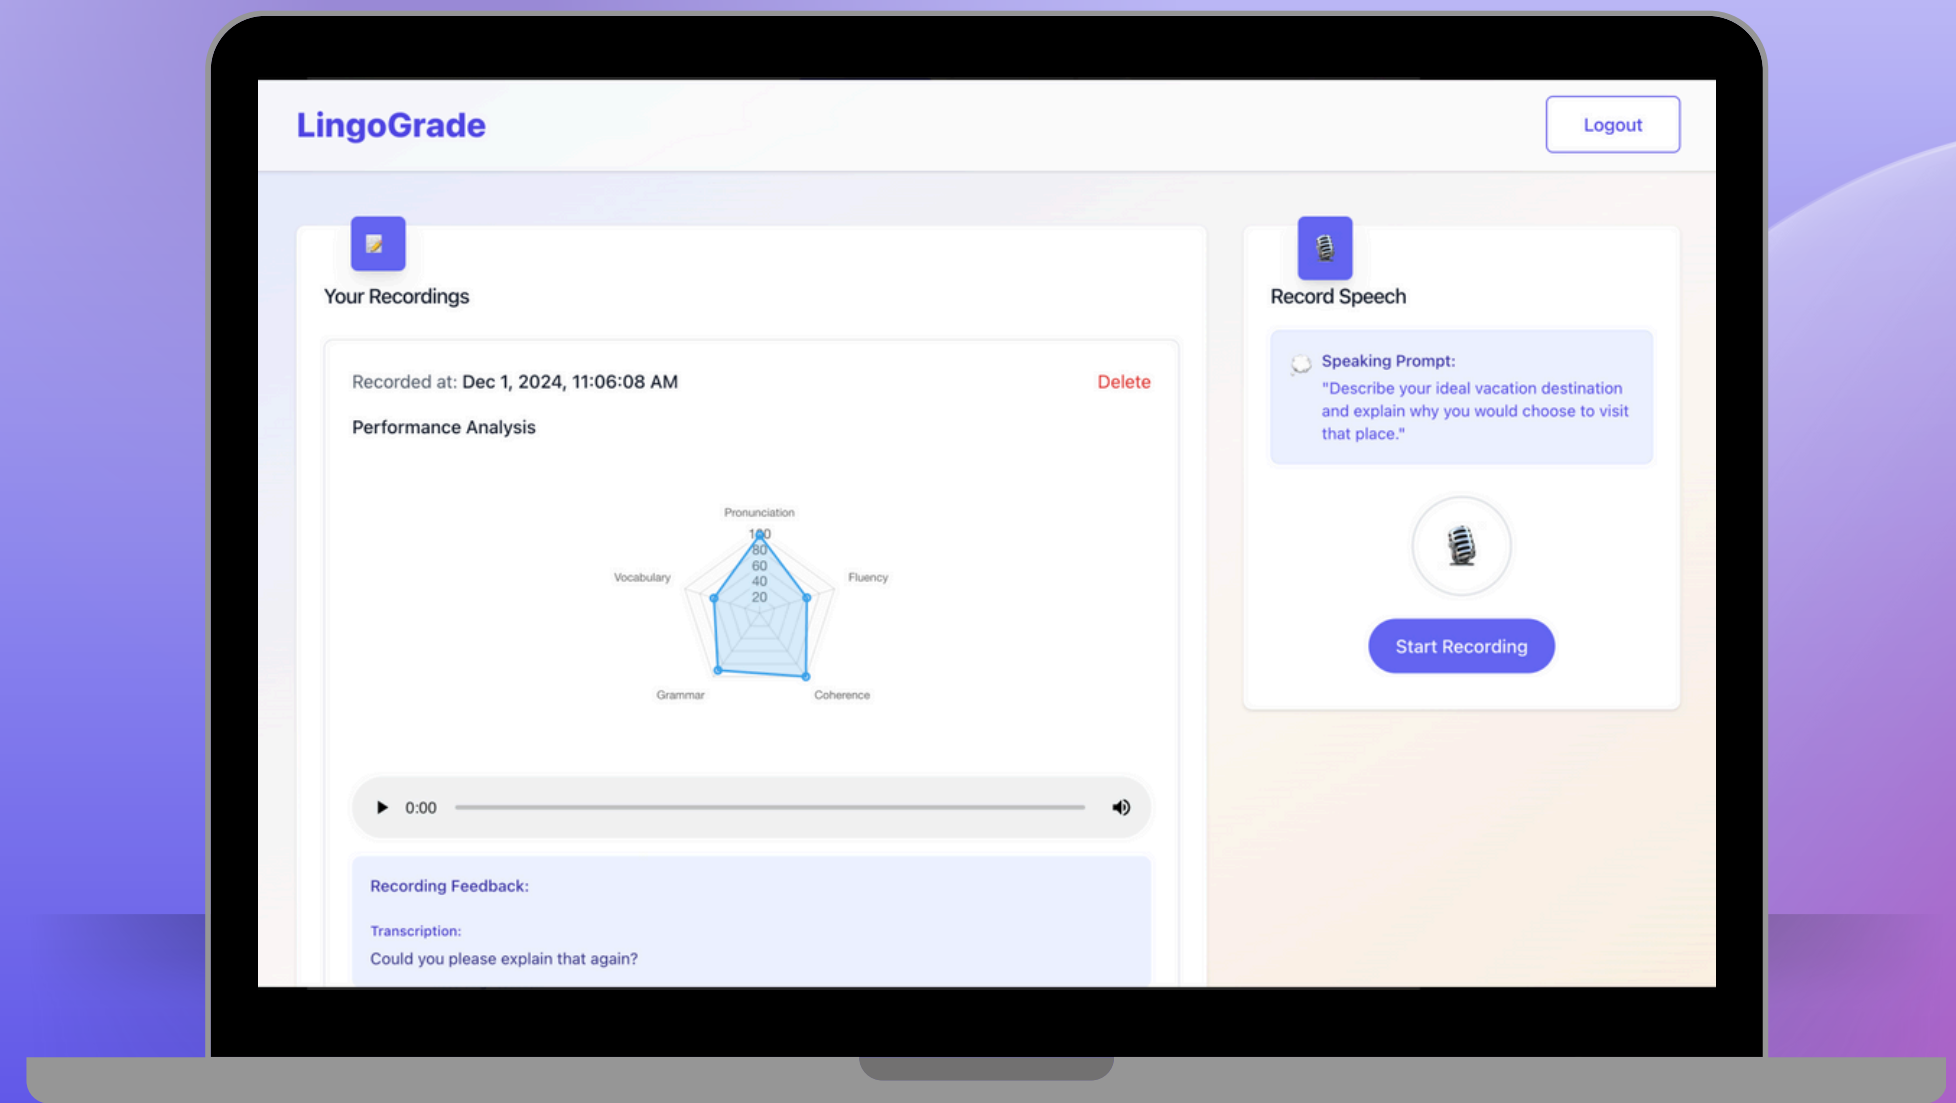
LingoGrade

Logout

Your Recordings

Recorded at: Dec 1, 2024, 11:06:08 AM

Delete

Performance Analysis

Pronunciation
100
80
60
40
20
Vocabulary
Fluency
Grammar
Coherence

0:00

Recording Feedback:

Transcription:
Could you please explain that again?

Record Speech

Speaking Prompt:
"Describe your ideal vacation destination and explain why you would choose to visit that place."

Start Recording